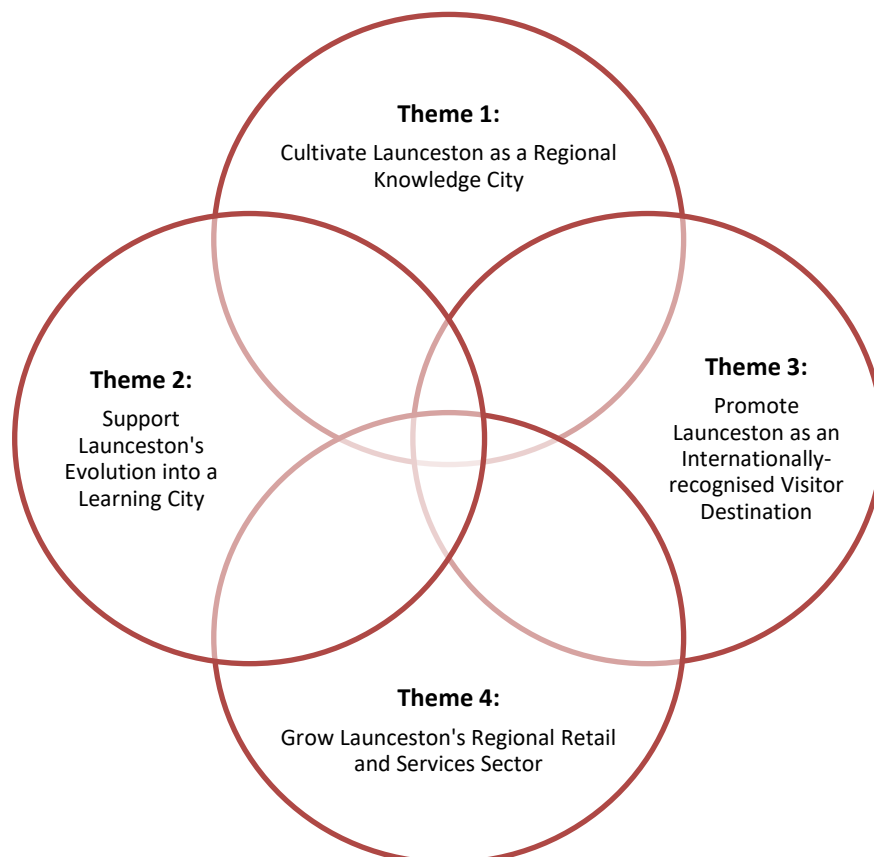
**Theme 1:**
Cultivate Launceston as a Regional Knowledge City

**Theme 2:**
Support Launceston's Evolution into a Learning City

**Theme 3:**
Promote Launceston as an Internationally-recognised Visitor Destination

**Theme 4:**
Grow Launceston's Regional Retail and Services Sector